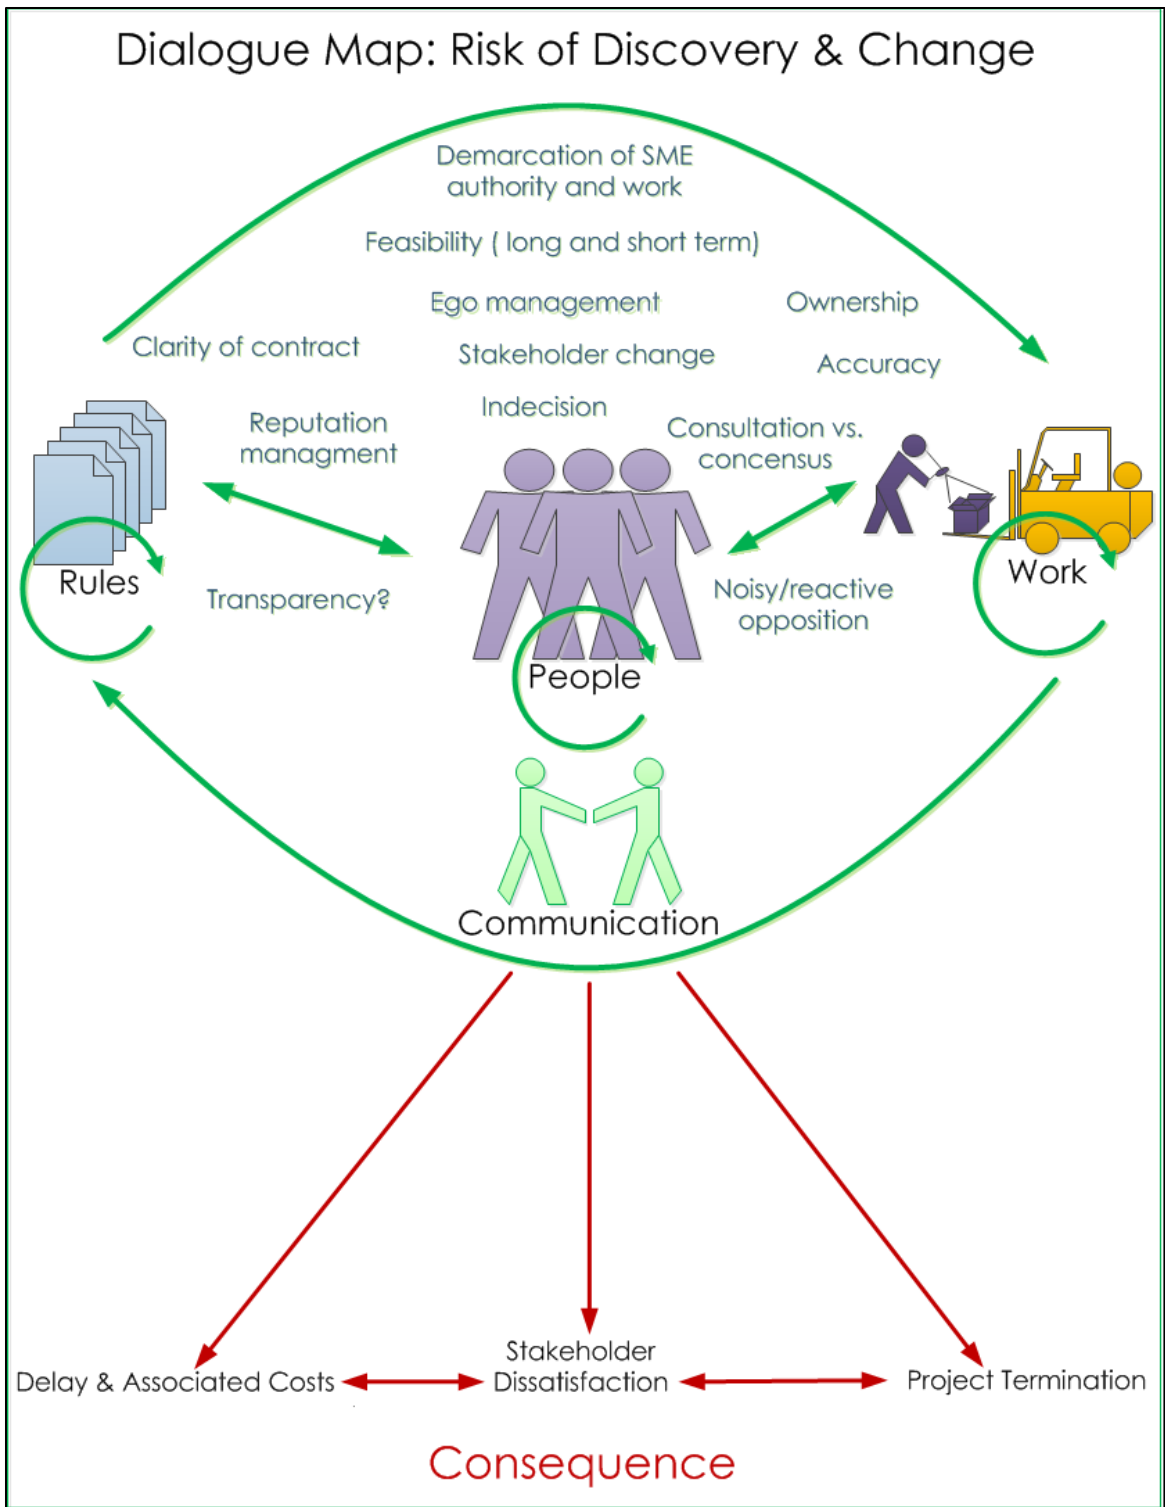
Dialogue Map: Risk of Discovery & Change

Demarcation of SME authority and work

Feasibility ( long and short term)

Ego management

Ownership

Clarity of contract

Stakeholder change

Accuracy

Indecision

Reputation managment

Consultation vs. concensus

Rules

Transparency?

Noisy/reactive opposition

Work

People

Communication

Delay & Associated Costs

Stakeholder Dissatisfaction

Project Termination

Consequence